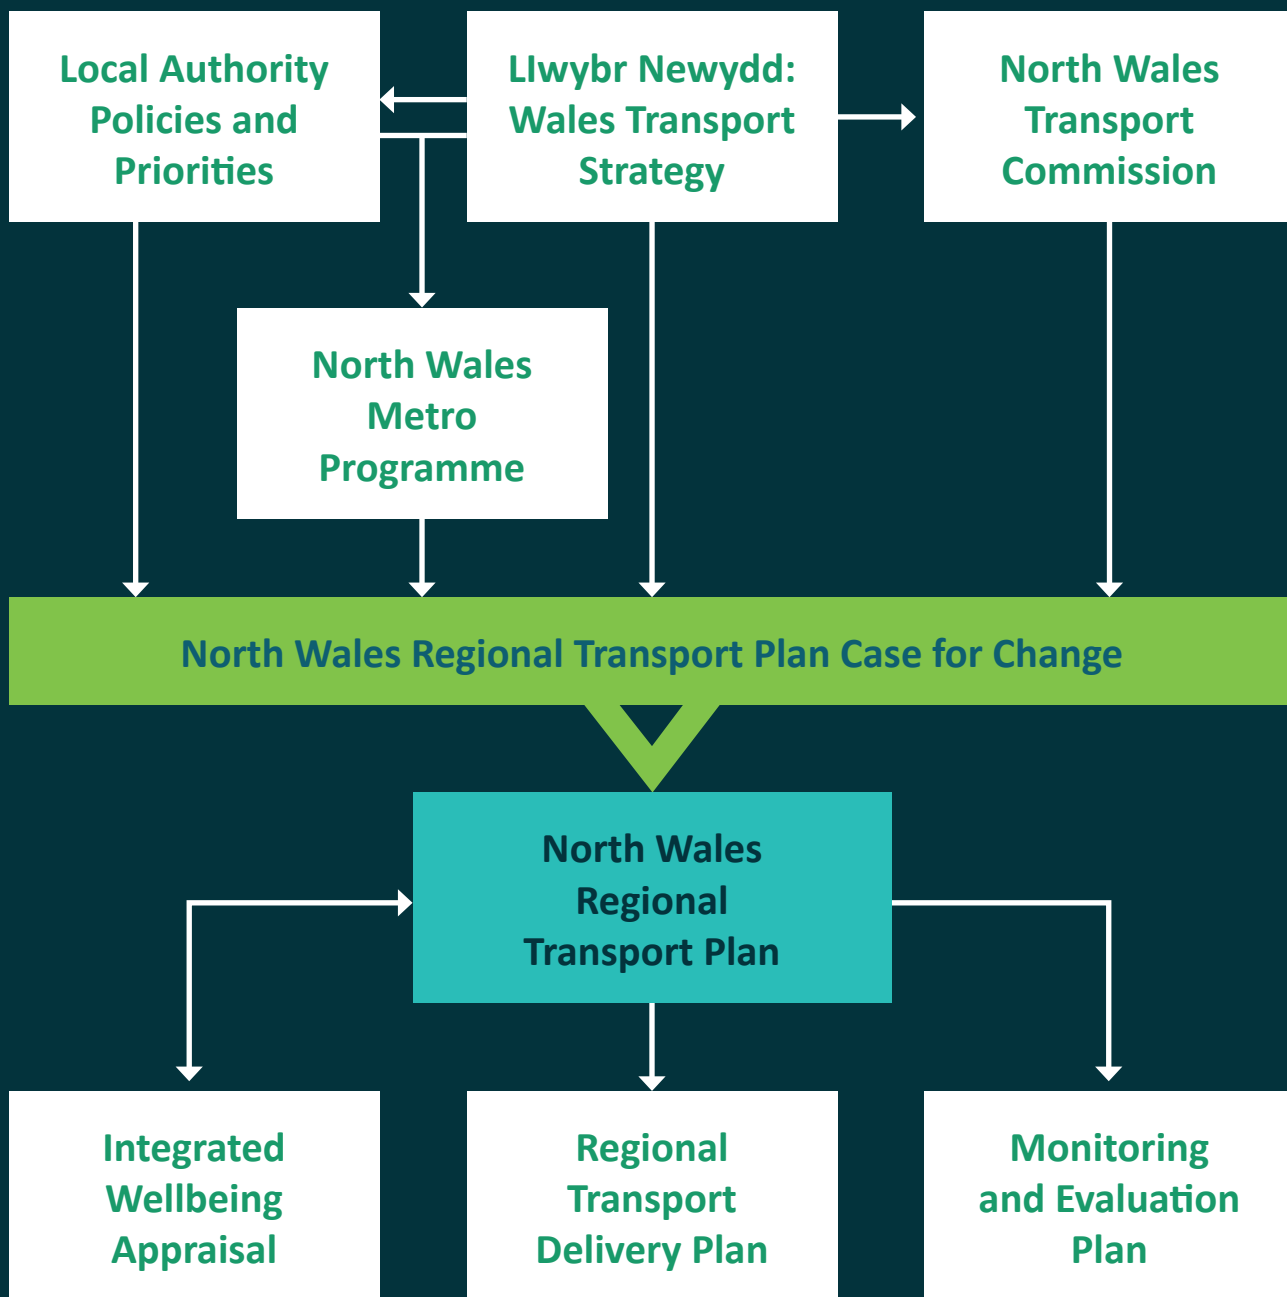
Local Authority Policies and Priorities

Llwybr Newydd: Wales Transport Strategy

North Wales Transport Commission

North Wales Metro Programme

North Wales Regional Transport Plan Case for Change

North Wales Regional Transport Plan

Integrated Wellbeing Appraisal

Regional Transport Delivery Plan

Monitoring and Evaluation Plan